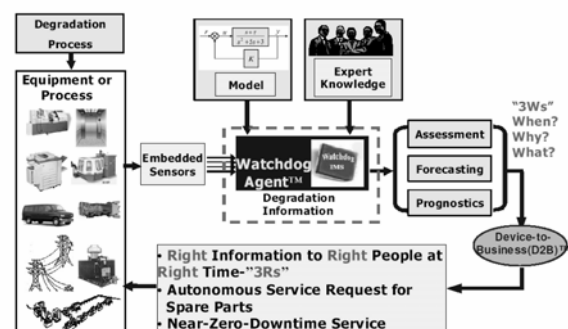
Degradation Process

Equipment or Process

Model

$\frac{s+2}{s^2+2s+3}$

$K$

Expert Knowledge

Embedded Sensors

Watchdog Agent™

Watchdog IMS

Degradation Information

Assessment

Forecasting

Prognostics

"3Ws" When? Why? What?

Device-to-Business(D2B)™

• Right Information to Right People at Right Time-"3Rs"
• Autonomous Service Request for Spare Parts
• Near-Zero-Downtime Service